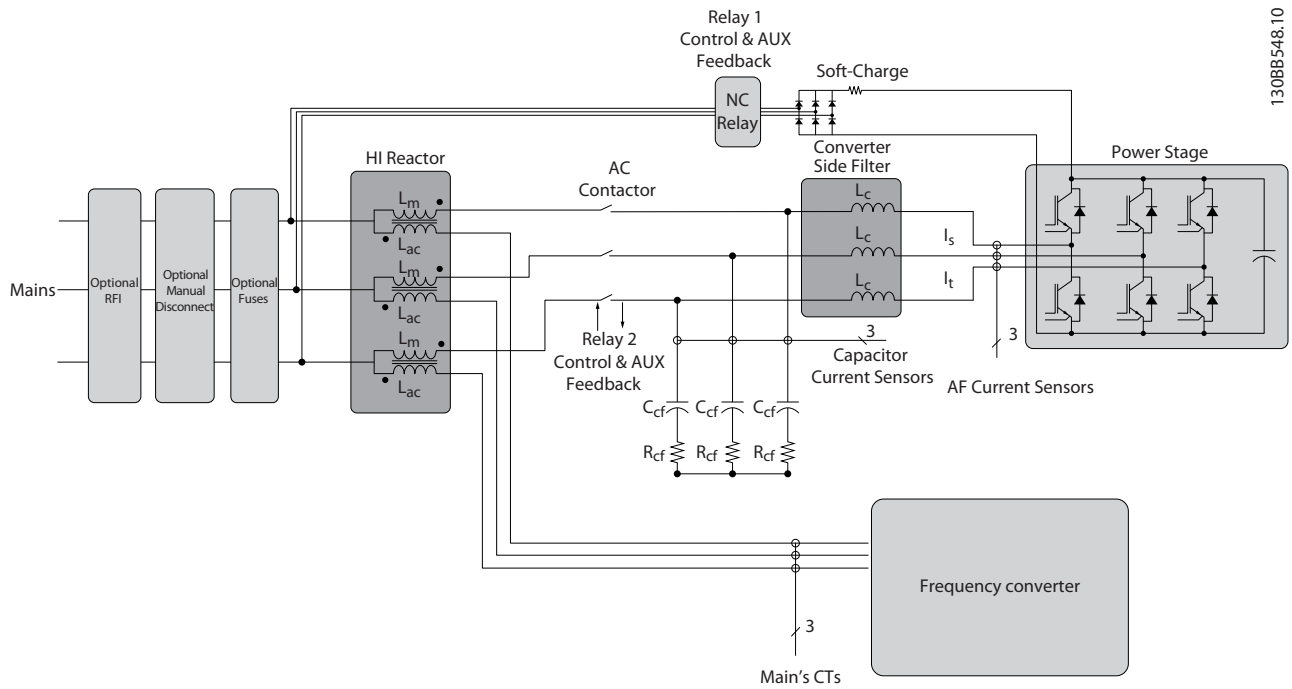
Relay 1 Control & AUX Feedback

130BB548.10

NC Relay

Soft-Charge

HI Reactor

Converter Side Filter

Power Stage

AC Contactor

Mains

Optional RFI

Optional Manual Disconnect

Optional Fuses

$L_m$
$L_{ac}$
$L_m$
$L_{ac}$
$L_m$
$L_{ac}$

$L_c$
$L_c$
$L_c$

$I_s$
$I_t$

Relay 2 Control & AUX Feedback

3
Capacitor Current Sensors

3
AF Current Sensors

$C_{cf}$ $C_{cf}$ $C_{cf}$

$R_{cf}$ $R_{cf}$ $R_{cf}$

Frequency converter

3

Main's CTs